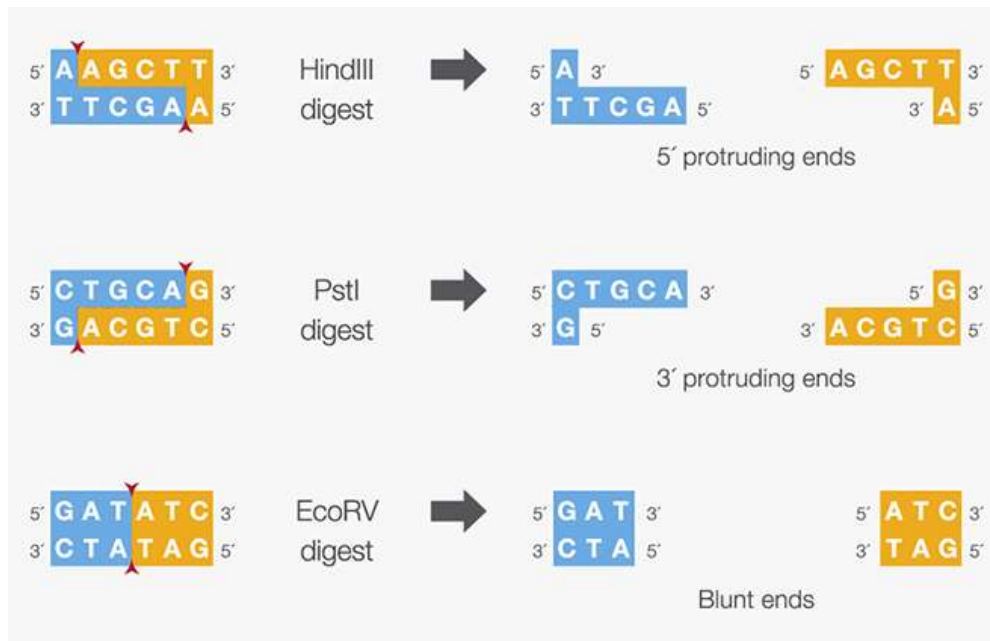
5′ AAGCTT 3′
3′ TTCGAA 5′

HindIII digest

5′ A 3′
3′ TTCGA 5′

5′ AGCTT 3′
3′ A 5′

5′ protruding ends

5′ CTGCAG 3′
3′ GACGTC 5′

PstI digest

5′ CTGCA 3′
3′ G 5′

5′ G 3′
3′ ACGTC 5′

3′ protruding ends

5′ GATATC 3′
3′ CTATAG 5′

EcoRV digest

5′ GAT 3′
3′ CTA 5′

5′ ATC 3′
3′ TAG 5′

Blunt ends